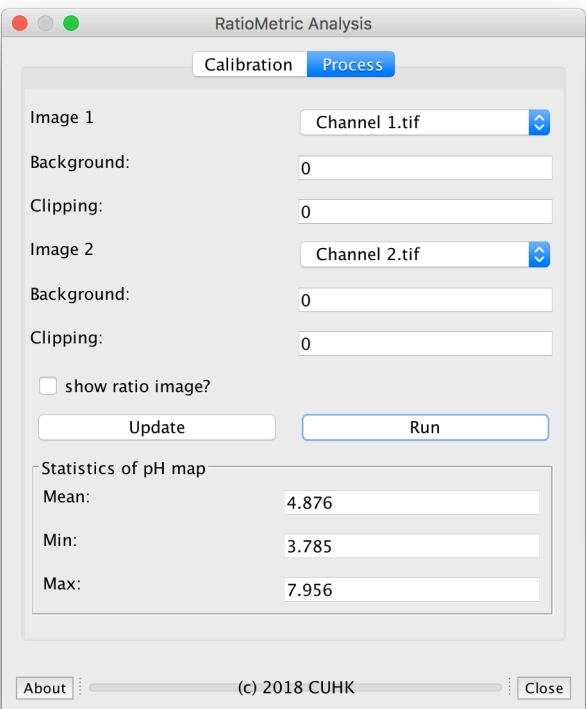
RatioMetric Analysis

Calibration Process

Image 1 Channel 1.tif

Background: 0

Clipping: 0

Image 2 Channel 2.tif

Background: 0

Clipping: 0

show ratio image?

Update Run

Statistics of pH map

Mean: 4.876

Min: 3.785

Max: 7.956

About (c) 2018 CUHK Close